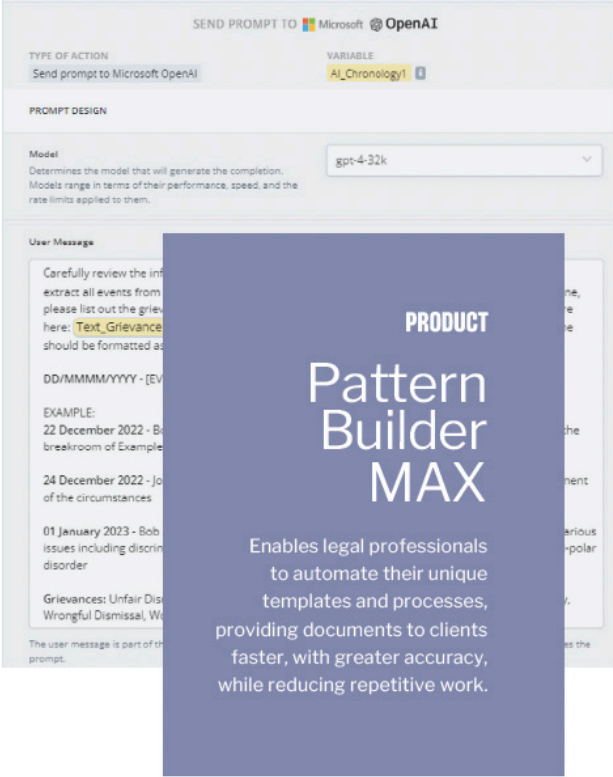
SEND PROMPT TO Microsoft OpenAI

TYPE OF ACTION
Send prompt to Microsoft OpenAI

VARIABLE
AI_Chronology1

PROMPT DESIGN

Model
Determines the model that will generate the completion. Models range in terms of their performance, speed, and the rate limits applied to them.

gpt-4-32k

User Message

Carefully review the inf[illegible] extract all events from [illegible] ne, please list out the griev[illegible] re here: Text_Grievance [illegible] e should be formatted as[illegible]

DD/MMMM/YYYY - [EV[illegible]

EXAMPLE:
22 December 2022 - Bo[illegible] the breakroom of Example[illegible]

24 December 2022 - Jo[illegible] nent of the circumstances

01 January 2023 - Bob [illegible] arious issues including discri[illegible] -polar disorder

Grievances: Unfair Dis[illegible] Wrongful Dismissal, Wo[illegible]

The user message is part of th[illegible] es the prompt.

PRODUCT

Pattern Builder MAX

Enables legal professionals to automate their unique templates and processes, providing documents to clients faster, with greater accuracy, while reducing repetitive work.